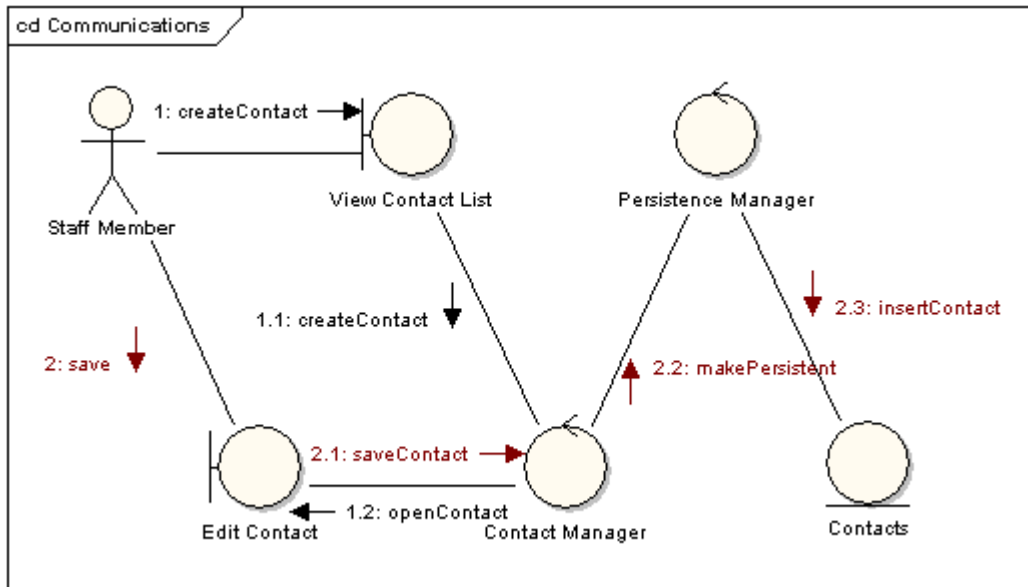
cd Communications

1: createContact

Staff Member

View Contact List

Persistence Manager

1.1: createContact

2.3: insertContact

2: save

2.2: makePersistent

2.1: saveContact

1.2: openContact

Edit Contact

Contact Manager

Contacts